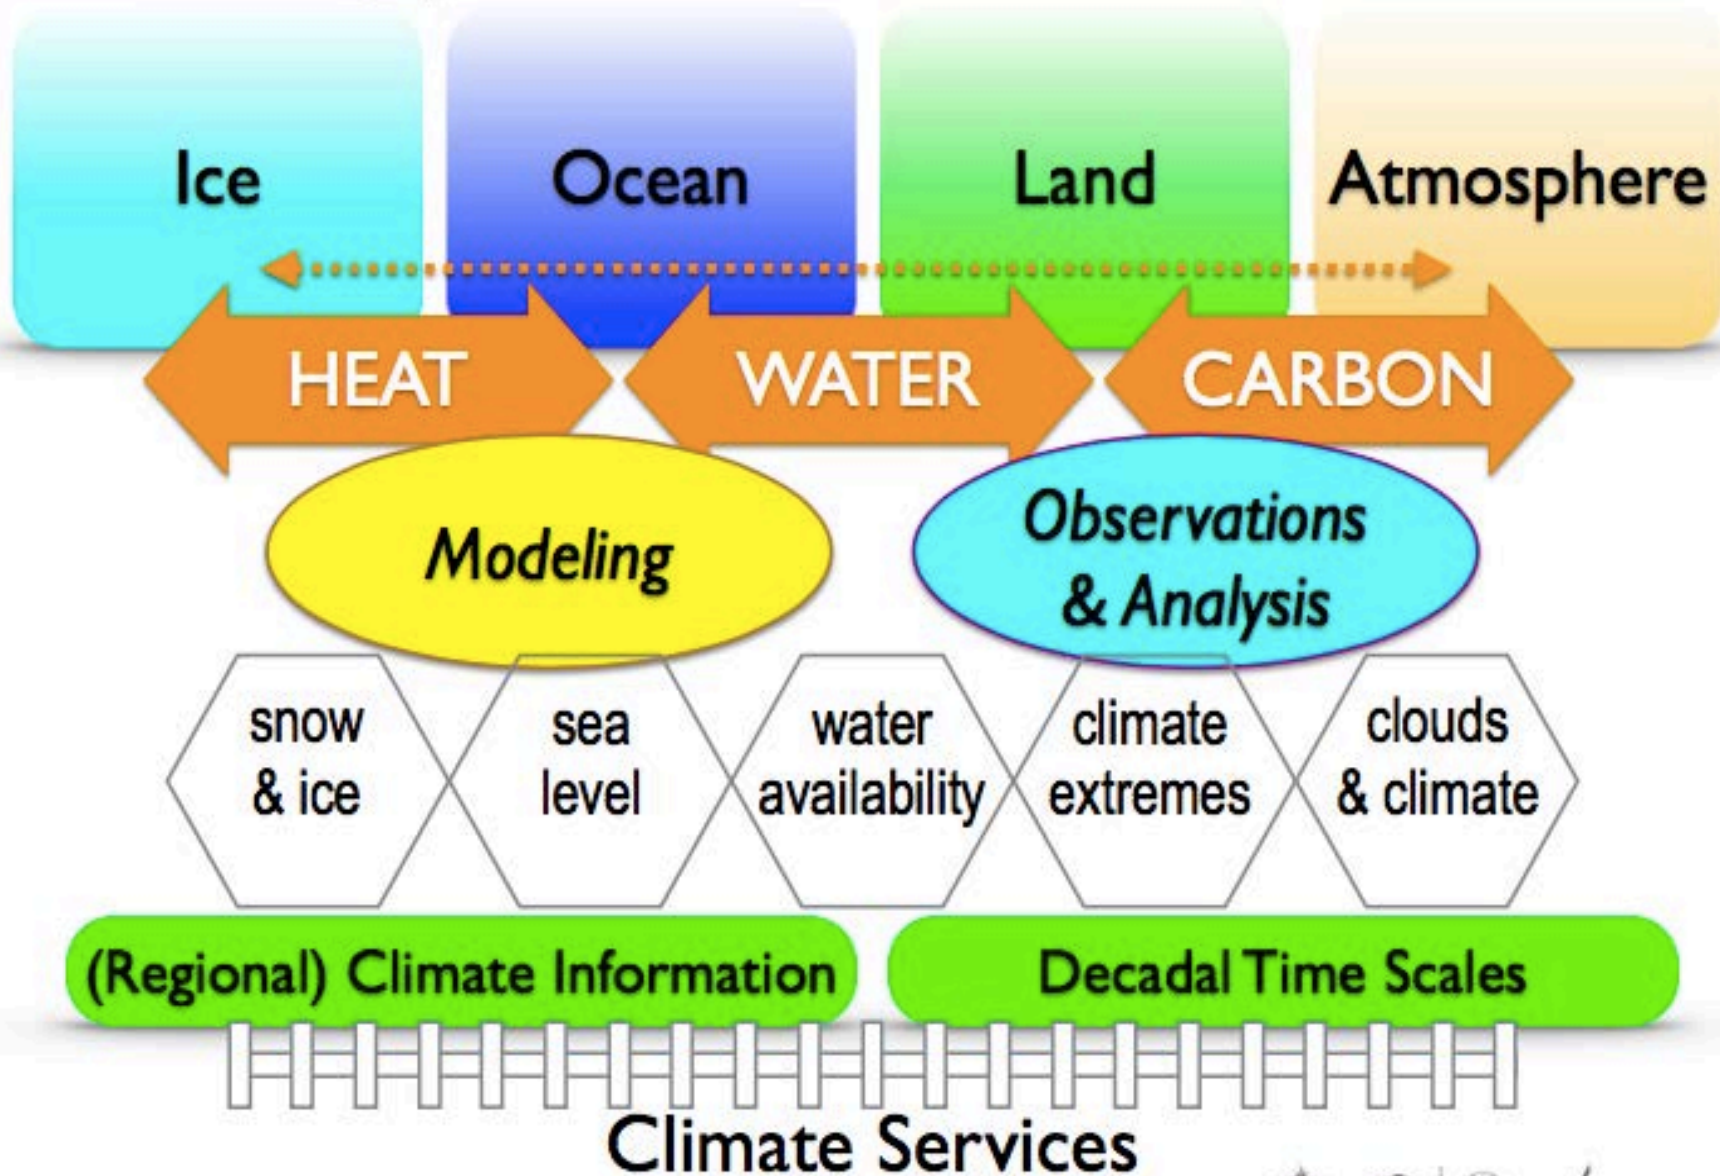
Ice
Ocean
Land
Atmosphere

HEAT
WATER
CARBON

Modeling
Observations & Analysis

snow & ice
sea level
water availability
climate extremes
clouds & climate

(Regional) Climate Information
Decadal Time Scales

Climate Services